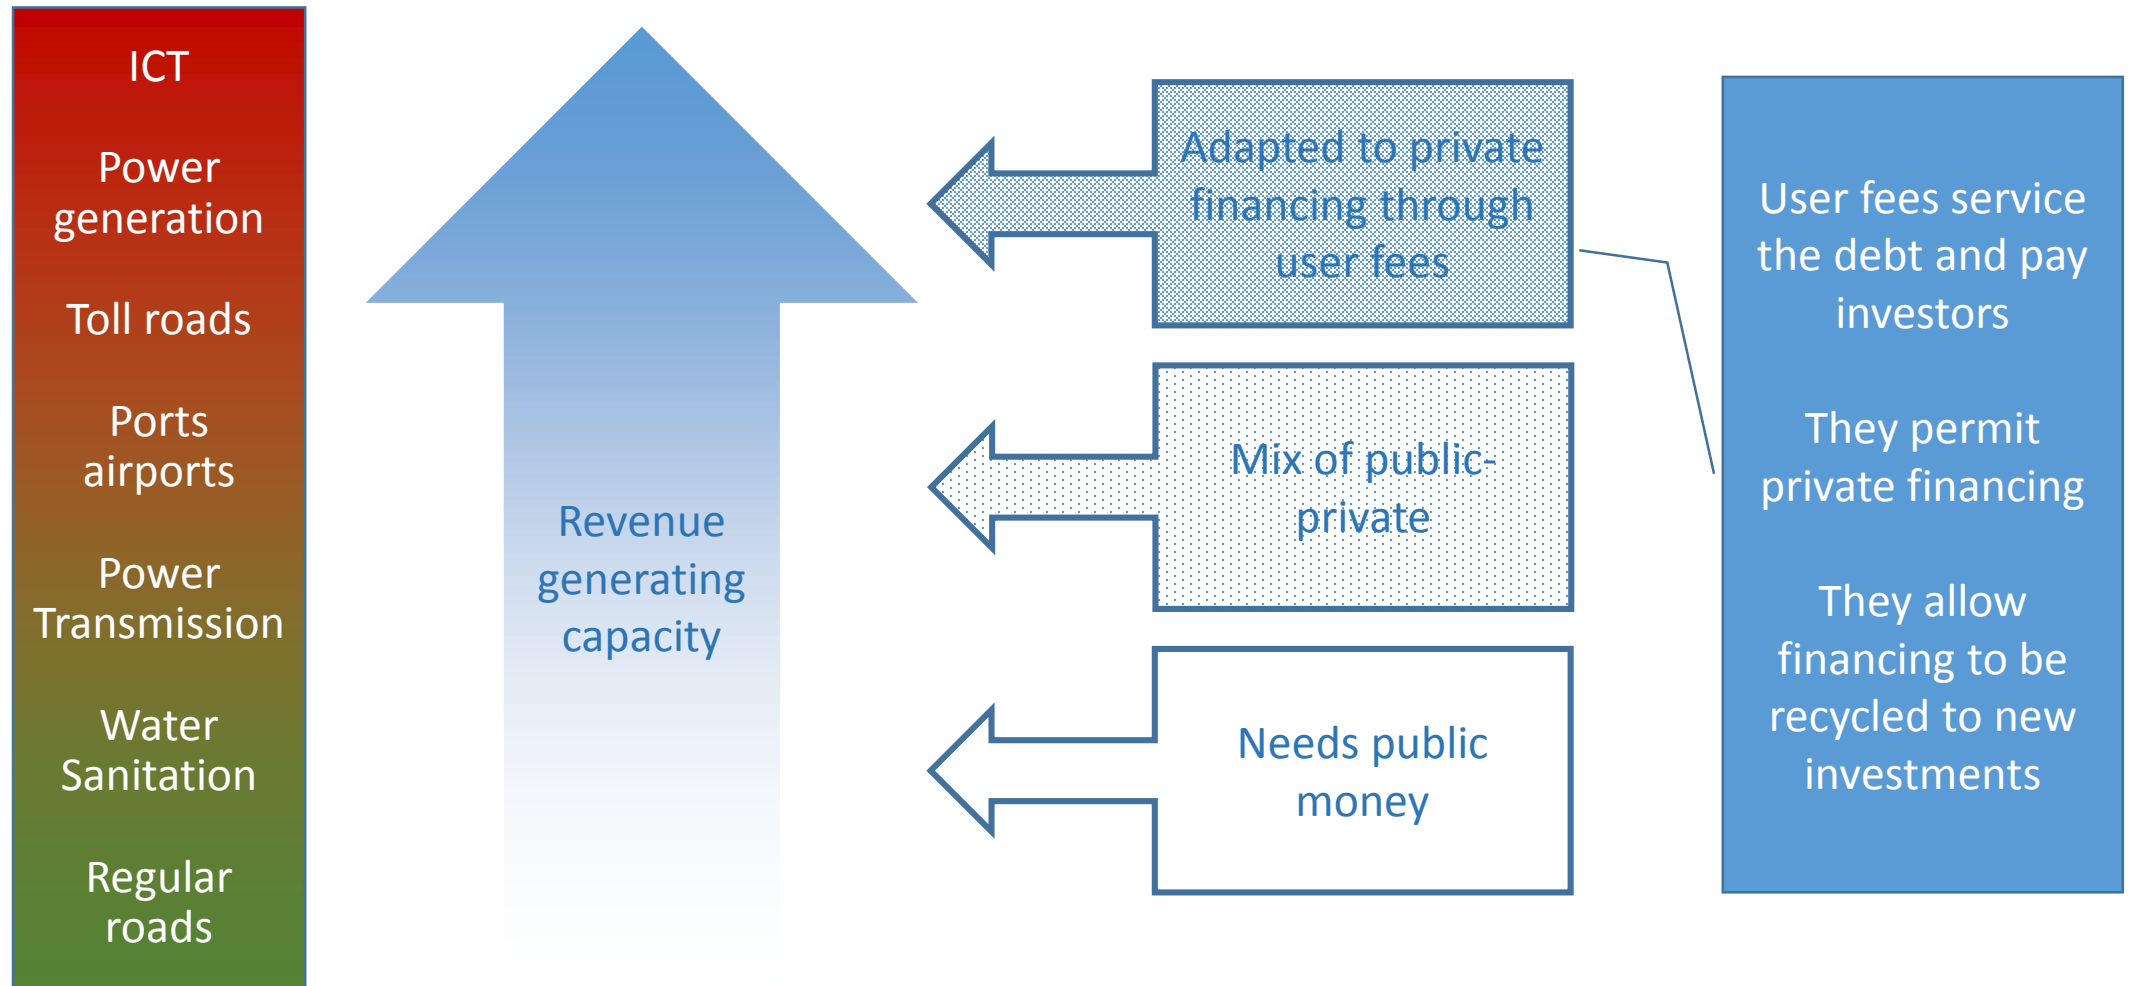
ICT

Power generation

Toll roads

Ports airports

Power Transmission

Water Sanitation

Regular roads

Revenue generating capacity

Adapted to private financing through user fees

Mix of public-private

Needs public money

User fees service the debt and pay investors

They permit private financing

They allow financing to be recycled to new investments